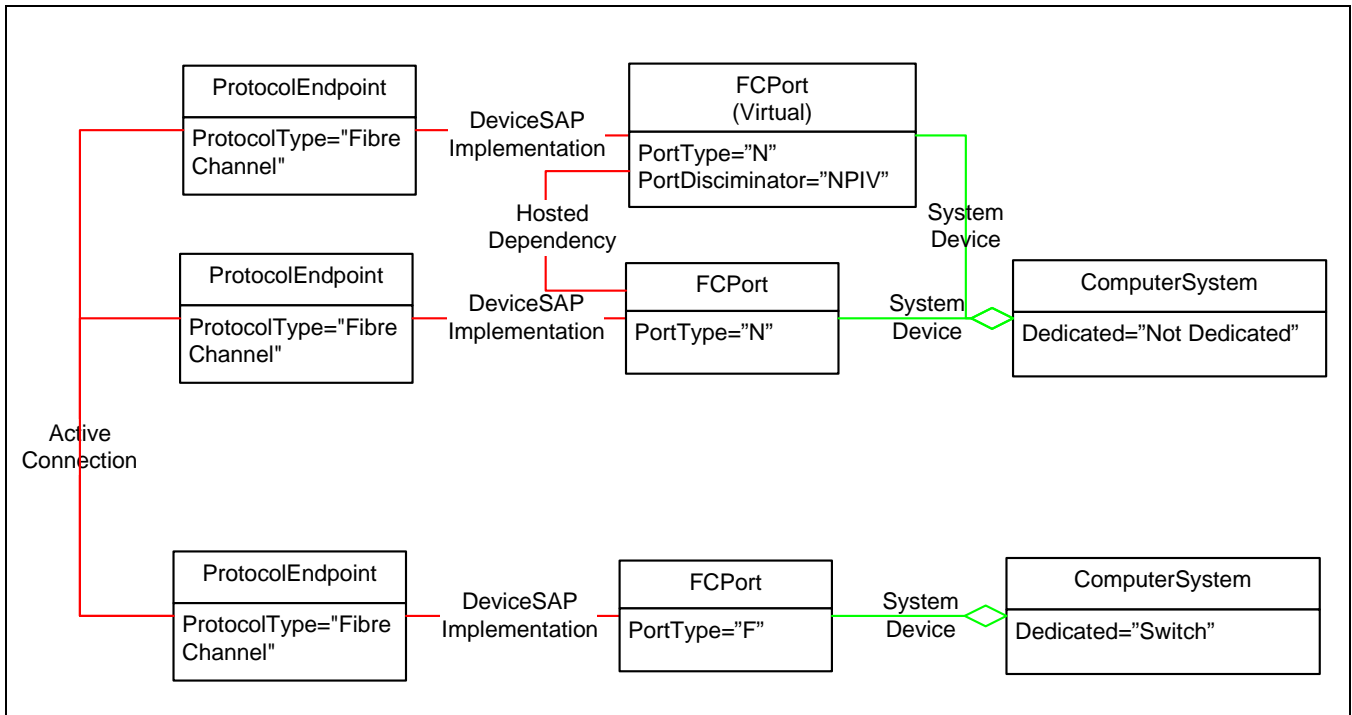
ProtocolEndpoint

ProtocolType="Fibre Channel"

DeviceSAP Implementation

FCPort (Virtual)

PortType="N" PortDisciminator="NPIV"

Hosted Dependency

System Device

ProtocolEndpoint

ProtocolType="Fibre Channel"

DeviceSAP Implementation

FCPort

PortType="N"

System Device

ComputerSystem

Dedicated="Not Dedicated"

Active Connection

ProtocolEndpoint

ProtocolType="Fibre Channel"

DeviceSAP Implementation

FCPort

PortType="F"

System Device

ComputerSystem

Dedicated="Switch"